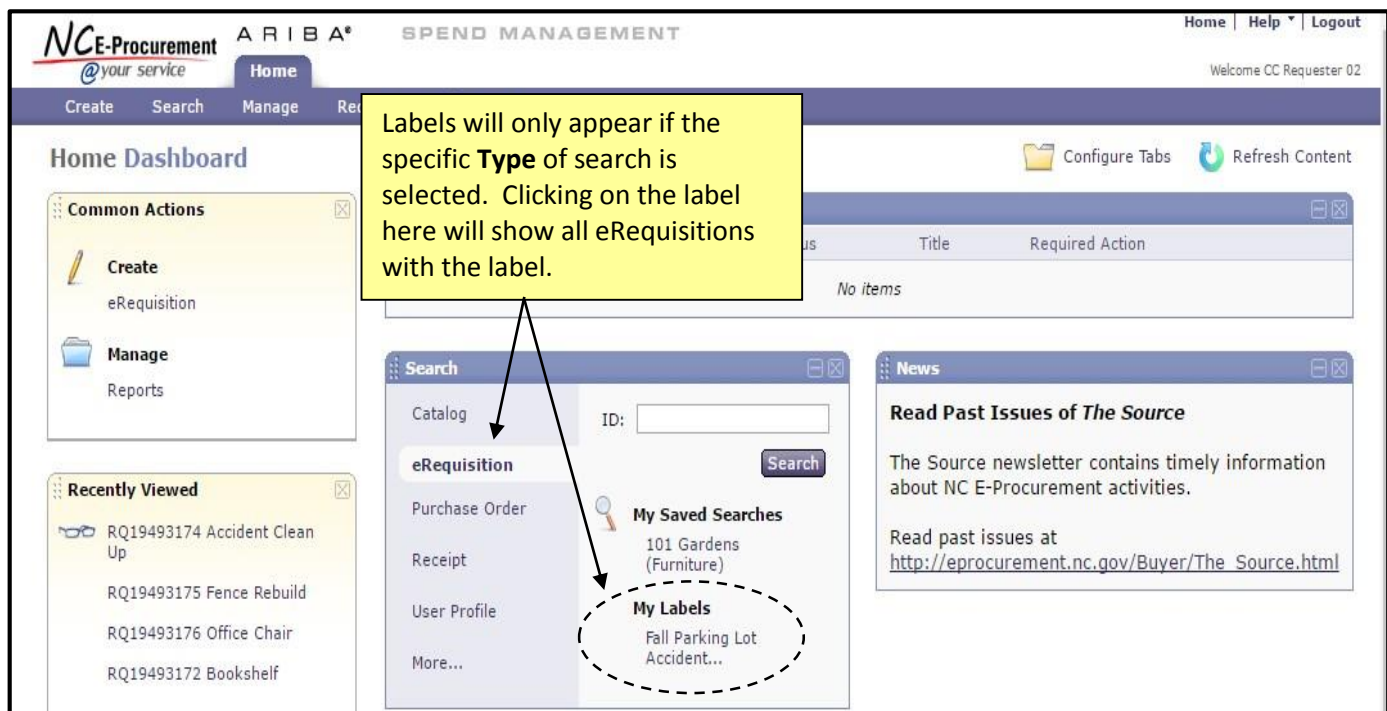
NC E-Procurement @your service ARIBA® SPEND MANAGEMENT

Home | Help ▾ | Logout

Home

Welcome CC Requester 02

Create Search Manage Re

Labels will only appear if the specific **Type** of search is selected. Clicking on the label here will show all eRequisitions with the label.

Home Dashboard

Configure Tabs Refresh Content

Common Actions

Create
eRequisition

Manage
Reports

us Title Required Action

No items

Recently Viewed

RQ19493174 Accident Clean Up

RQ19493175 Fence Rebuild

RQ19493176 Office Chair

RQ19493172 Bookshelf

Search

Catalog

eRequisition

Purchase Order

Receipt

User Profile

More...

ID:

Search

My Saved Searches
101 Gardens (Furniture)

My Labels
Fall Parking Lot Accident...

News

Read Past Issues of *The Source*

The Source newsletter contains timely information about NC E-Procurement activities.

Read past issues at
http://eprocurement.nc.gov/Buyer/The_Source.html